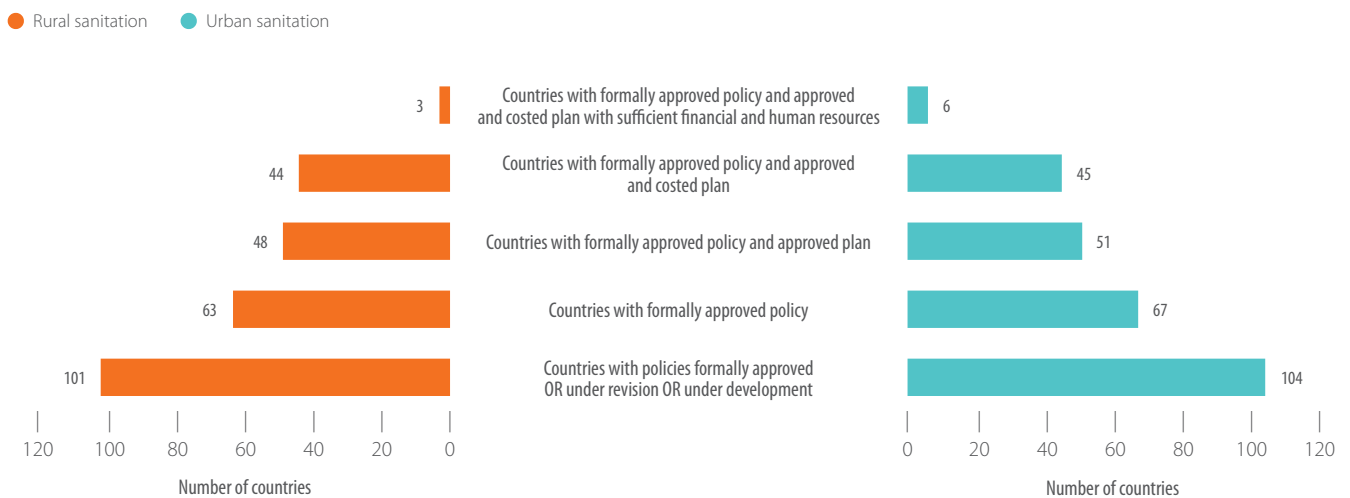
Rural sanitation
Urban sanitation

3
Countries with formally approved policy and approved and costed plan with sufficient financial and human resources
6

44
Countries with formally approved policy and approved and costed plan
45

48
Countries with formally approved policy and approved plan
51

63
Countries with formally approved policy
67

101
Countries with policies formally approved OR under revision OR under development
104

120 100 80 60 40 20 0
Number of countries

0 20 40 60 80 100 120
Number of countries